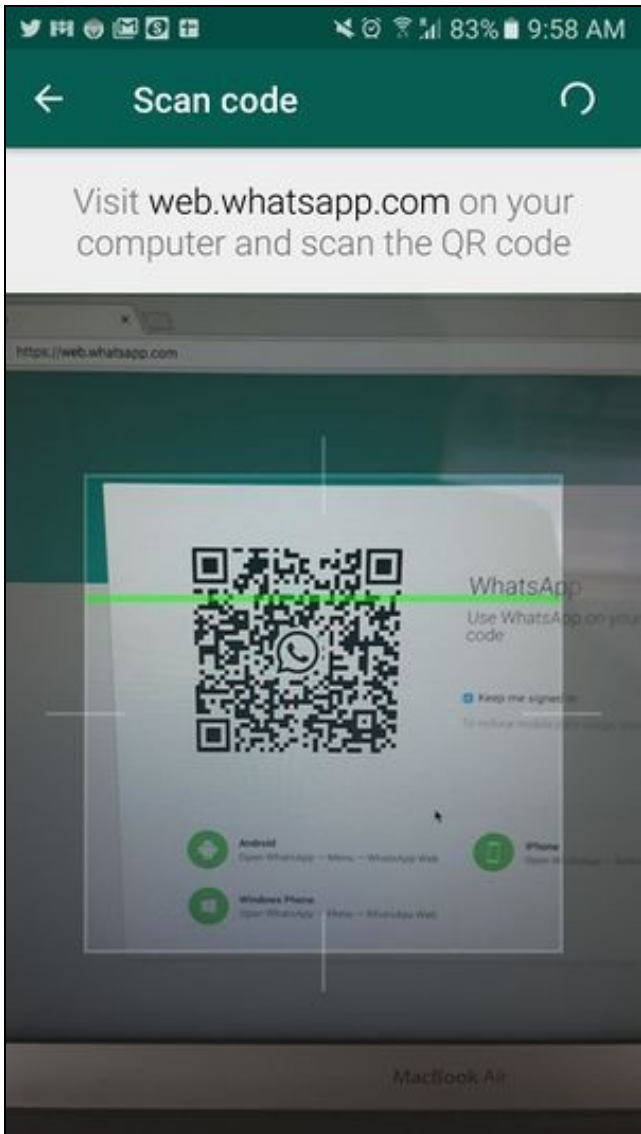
83% 9:58 AM

Scan code

Visit web.whatsapp.com on your computer and scan the QR code

https://web.whatsapp.com

WhatsApp

Use WhatsApp on your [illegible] code

Keep me signed in

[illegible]

Android
Open WhatsApp → Menu → WhatsApp Web

iPhone
Open WhatsApp → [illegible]

Windows Phone
Open WhatsApp → Menu → WhatsApp Web

MacBook Air